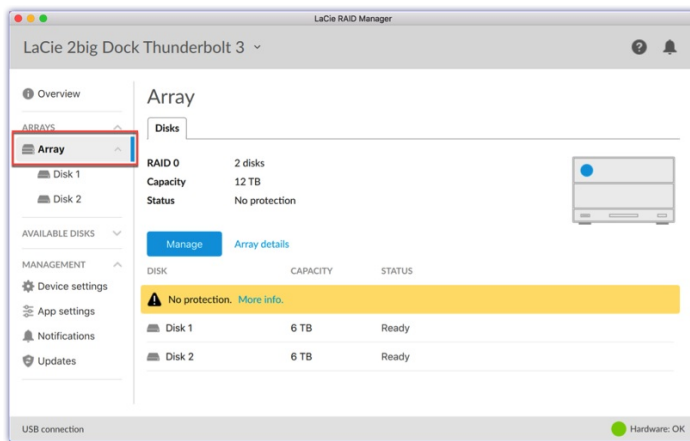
LaCie RAID Manager

LaCie 2big Dock Thunderbolt 3

Overview

ARRAYS

Array

Disk 1

Disk 2

AVAILABLE DISKS

MANAGEMENT

Device settings

App settings

Notifications

Updates

Array

Disks

RAID 0 2 disks
Capacity 12 TB
Status No protection

Manage

Array details

| DISK | CAPACITY | STATUS |
|---|---|---|
| No protection. More info. | | |
| Disk 1 | 6 TB | Ready |
| Disk 2 | 6 TB | Ready |

USB connection

Hardware: OK